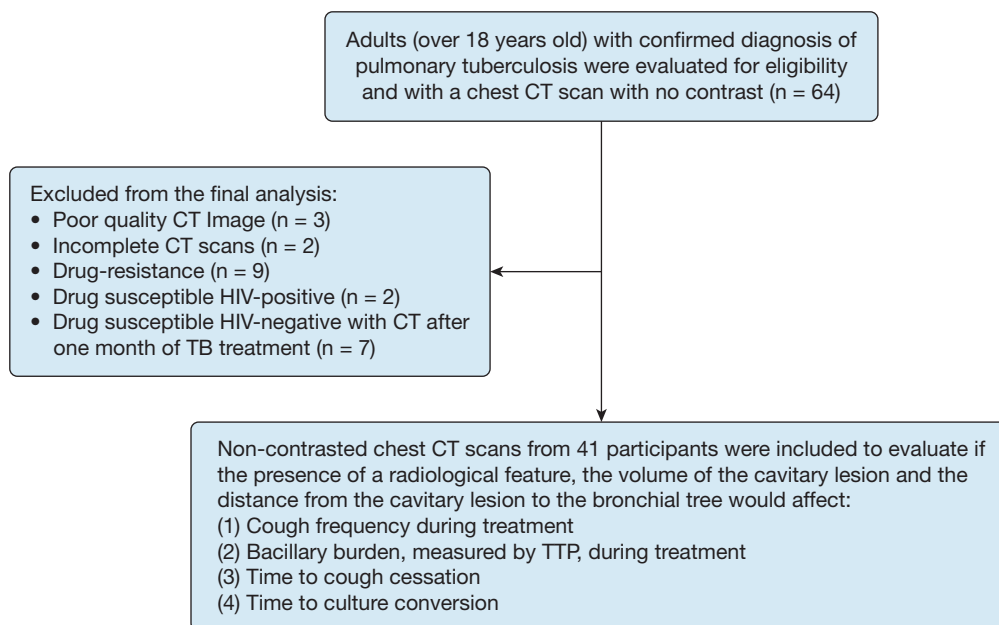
Adults (over 18 years old) with confirmed diagnosis of pulmonary tuberculosis were evaluated for eligibility and with a chest CT scan with no contrast (n = 64)

Excluded from the final analysis:
• Poor quality CT Image (n = 3)
• Incomplete CT scans (n = 2)
• Drug-resistance (n = 9)
• Drug susceptible HIV-positive (n = 2)
• Drug susceptible HIV-negative with CT after one month of TB treatment (n = 7)

Non-contrasted chest CT scans from 41 participants were included to evaluate if the presence of a radiological feature, the volume of the cavitary lesion and the distance from the cavitary lesion to the bronchial tree would affect:
(1) Cough frequency during treatment
(2) Bacillary burden, measured by TTP, during treatment
(3) Time to cough cessation
(4) Time to culture conversion